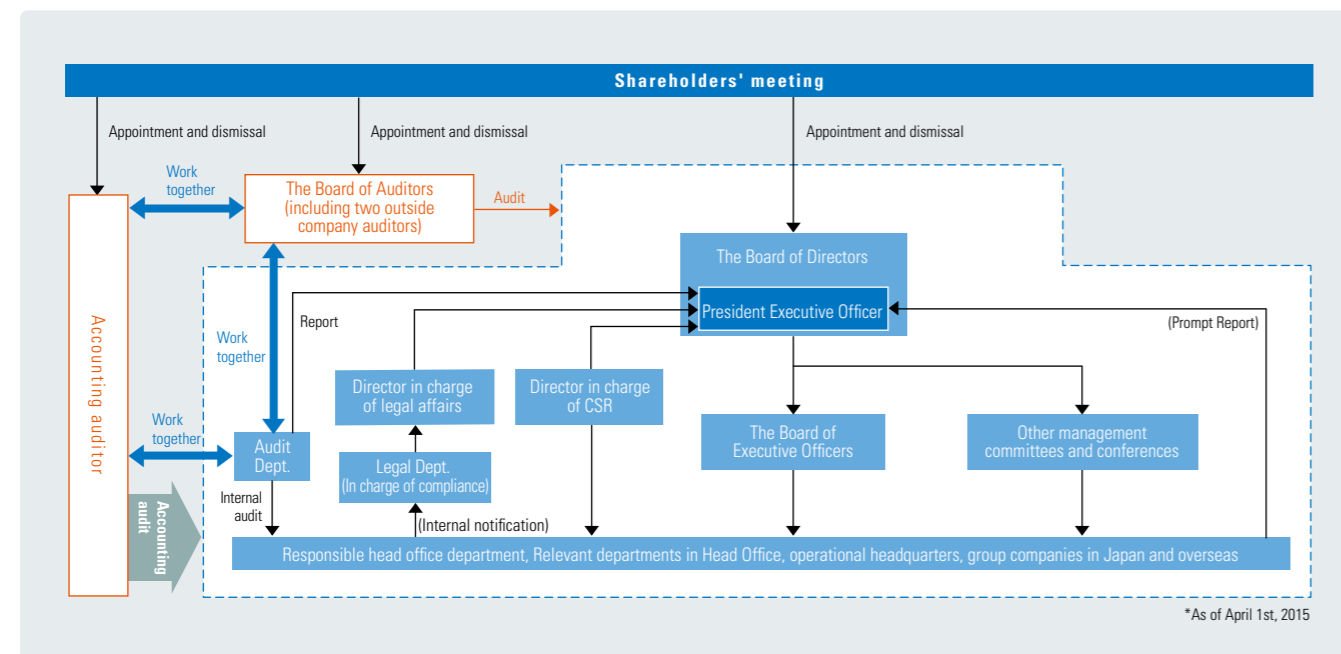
Shareholders' meeting

Appointment and dismissal

Appointment and dismissal

Appointment and dismissal

Work together

The Board of Auditors (including two outside company auditors)

Audit

The Board of Directors

President Executive Officer

Accounting auditor

Work together

Report

(Prompt Report)

Director in charge of legal affairs

Director in charge of CSR

Work together

Audit Dept.

Legal Dept. (In charge of compliance)

The Board of Executive Officers

Other management committees and conferences

Accounting audit

Internal audit

(Internal notification)

Responsible head office department, Relevant departments in Head Office, operational headquarters, group companies in Japan and overseas

*As of April 1st, 2015